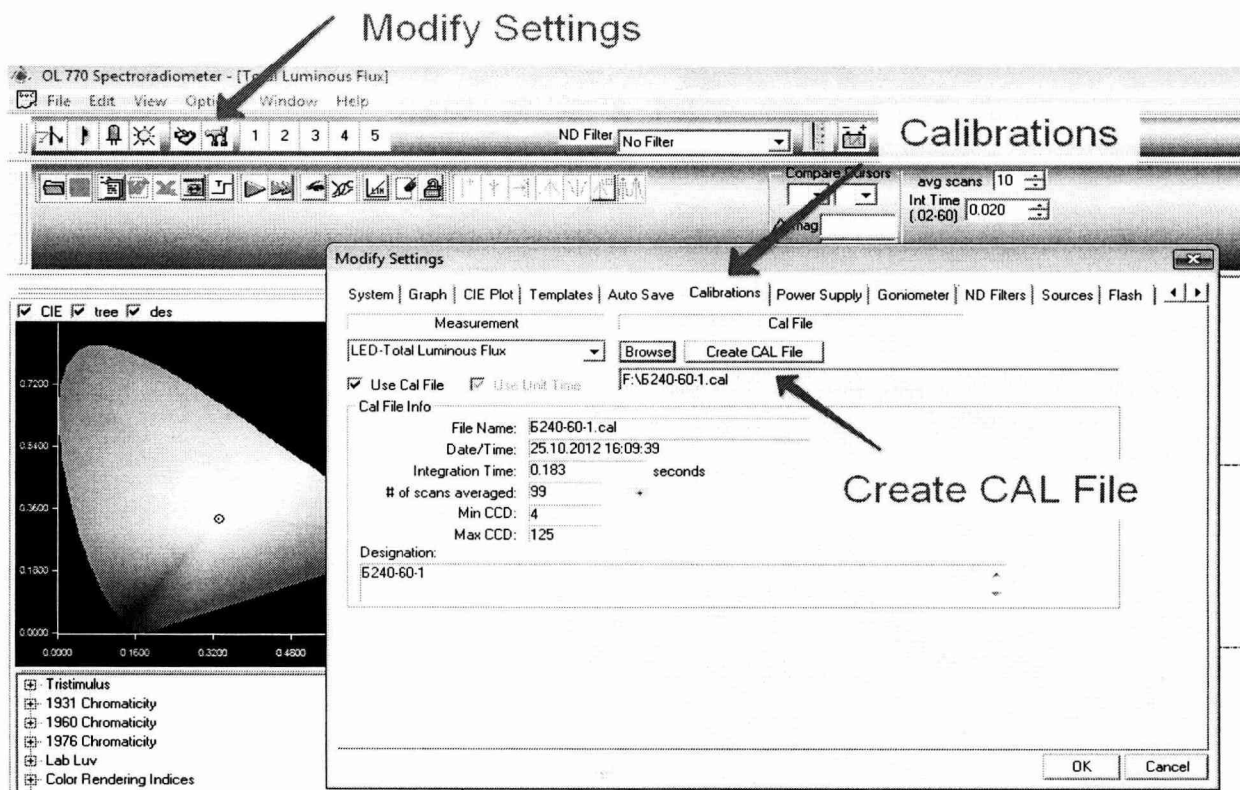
Modify Settings

OL 770 Spectroradiometer - [T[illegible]l Luminous Flux]

File Edit View Opti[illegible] Window Help

1 2 3 4 5

ND Filter No Filter

Calibrations

Compare Cursors

avg scans 10

Int Time (.02-60) 0.020

mag

Modify Settings

System | Graph | CIE Plot | Templates | Auto Save | Calibrations | Power Supply | Goniometer | ND Filters | Sources | Flash |

Measurement

Cal File

LED-Total Luminous Flux

Browse Create CAL File

Use Cal File Use Unit Time

F:\Б240-60-1.cal

Cal File Info

File Name: Б240-60-1.cal

Date/Time: 25.10.2012 16:09:39

Integration Time: 0.183 seconds

# of scans averaged: 99

Min CCD: 4

Max CCD: 125

Designation:

Б240-60-1

Create CAL File

OK Cancel

CIE tree des

0.7200

0.5400

0.3600

0.1800

0.0000

0.0000 0.1600 0.3200 0.4800

Tristimulus

1931 Chromaticity

1960 Chromaticity

1976 Chromaticity

Lab Luv

Color Rendering Indices